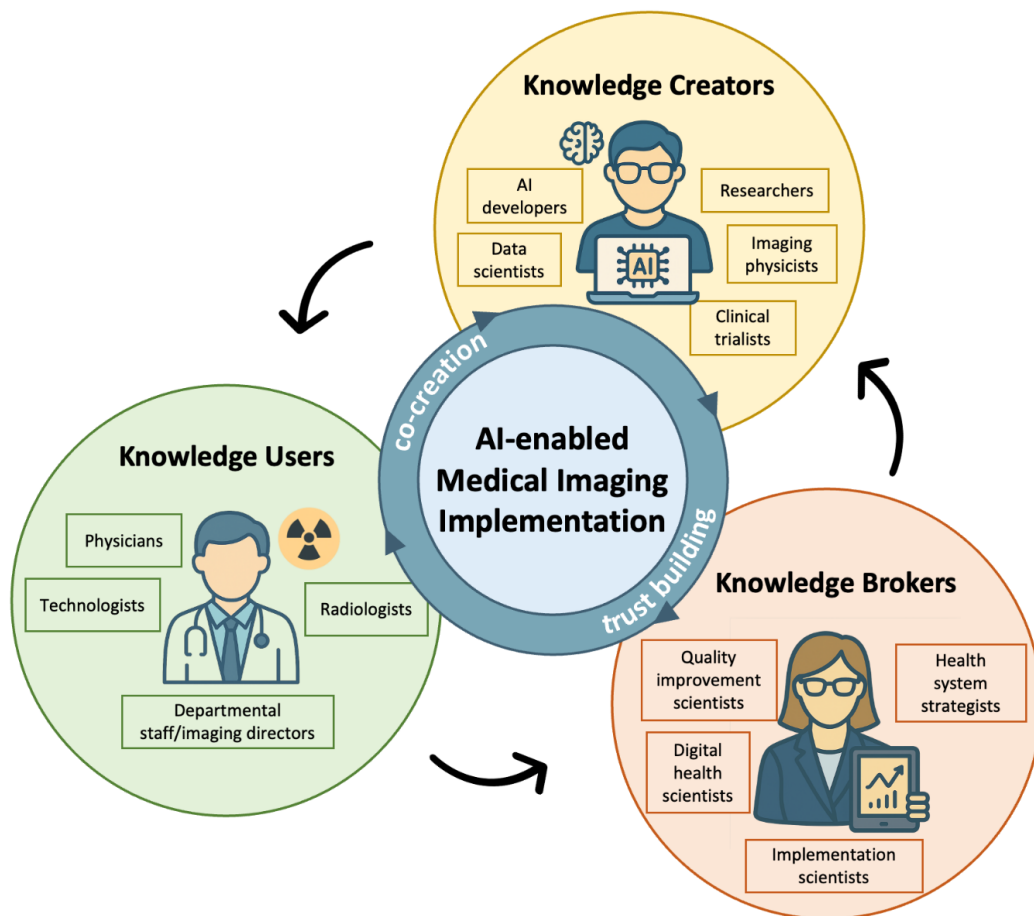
Knowledge Creators

AI developers

Researchers

Data scientists

AI

Imaging physicists

Clinical trialists

co-creation

AI-enabled Medical Imaging Implementation

trust building

Knowledge Users

Physicians

Technologists

Radiologists

Departmental staff/imaging directors

Knowledge Brokers

Quality improvement scientists

Health system strategists

Digital health scientists

Implementation scientists